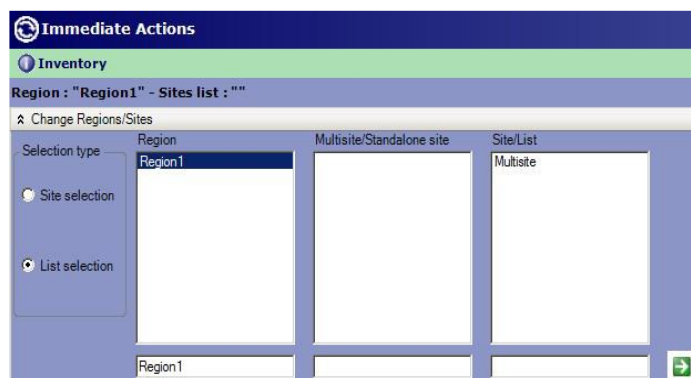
Immediate Actions

Inventory

Region : "Region1" - Sites list : ""

Change Regions/Sites

Selection type

Site selection

List selection

Region

Region1

Multisite/Standalone site

Site/List

Multisite

Region1